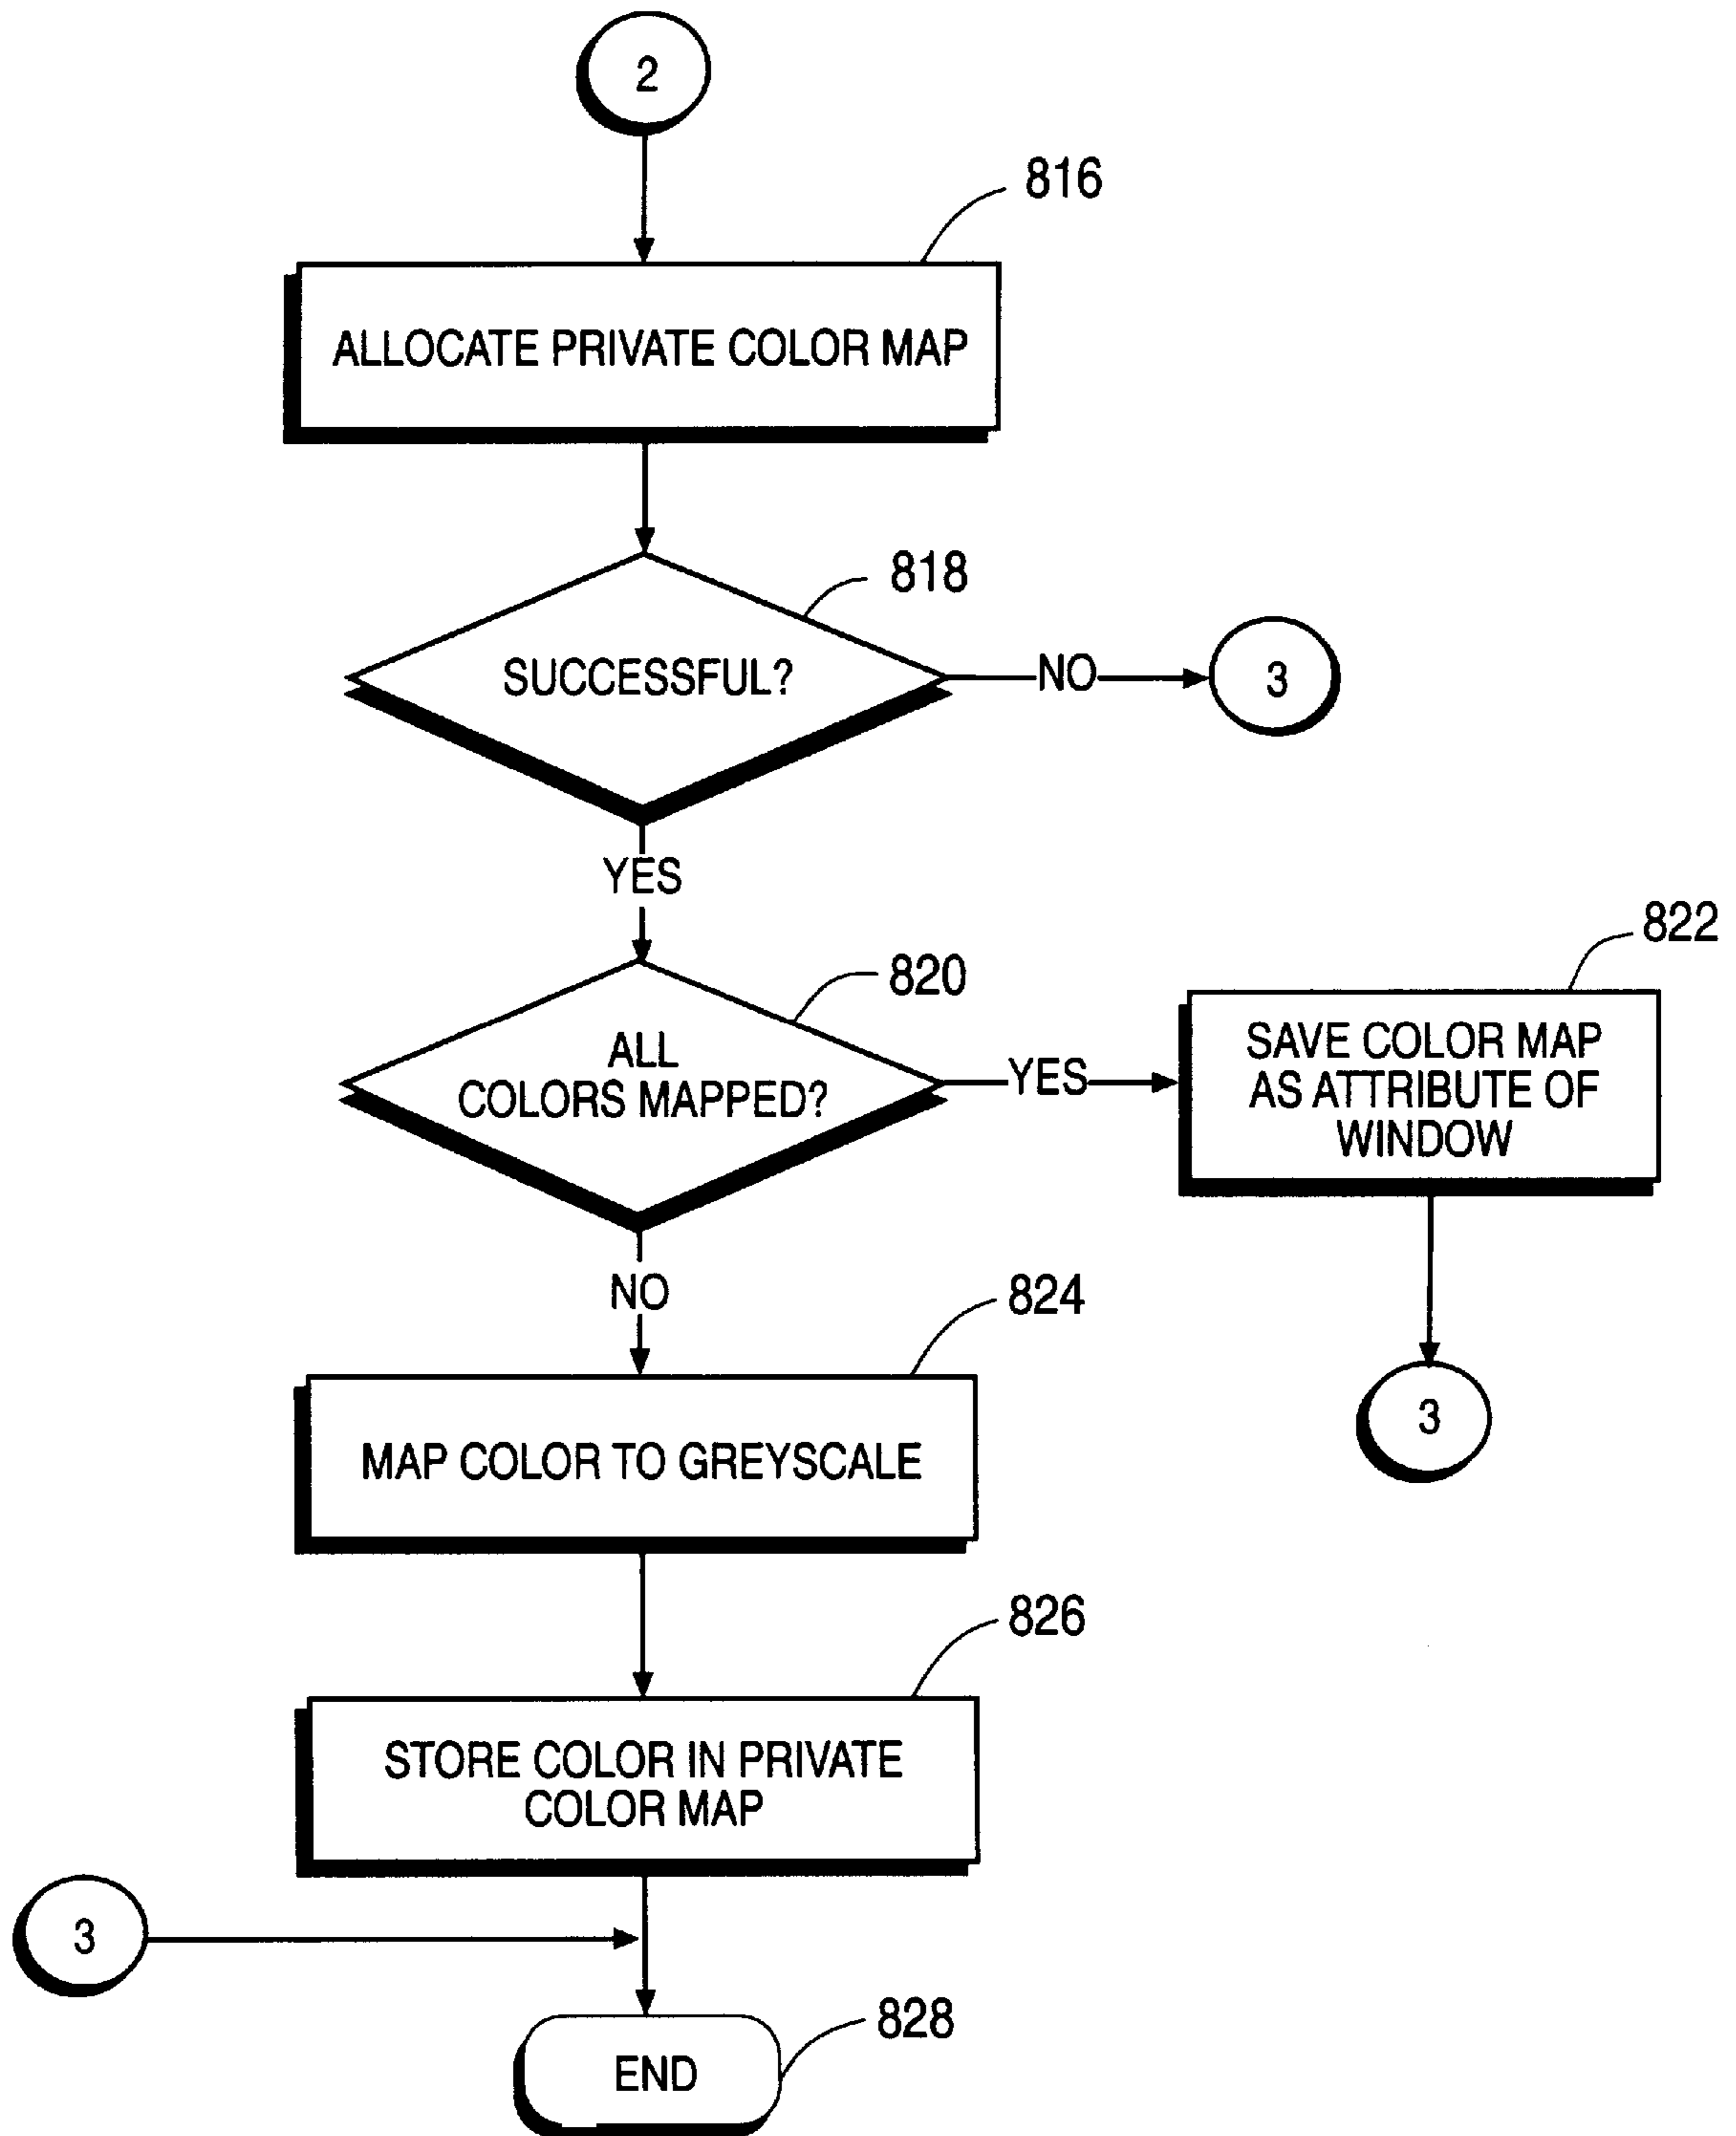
2

816

ALLOCATE PRIVATE COLOR MAP

818

SUCCESSFUL?

NO

3

YES

822

820

ALL COLORS MAPPED?

YES

SAVE COLOR MAP AS ATTRIBUTE OF WINDOW

NO

824

3

MAP COLOR TO GREYSCALE

826

STORE COLOR IN PRIVATE COLOR MAP

3

828

END